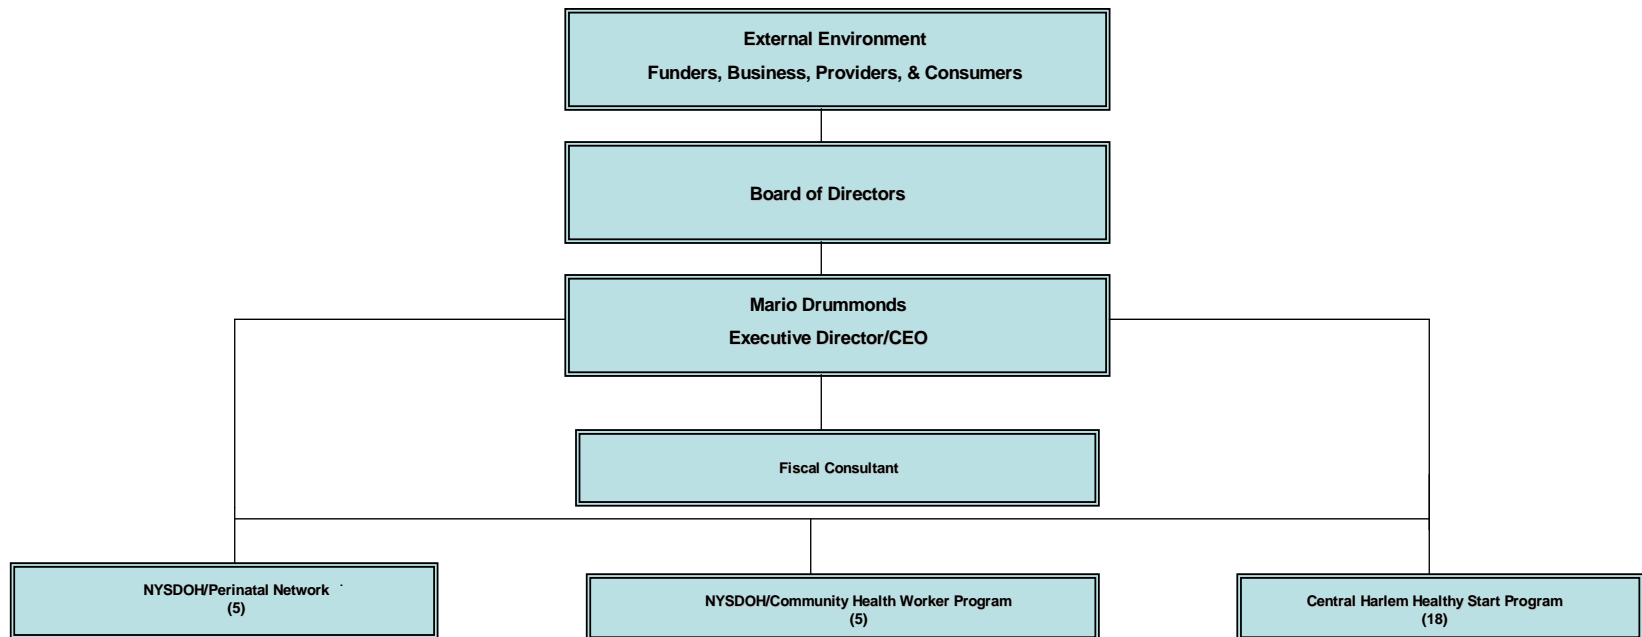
External Environment

Funders, Business, Providers, & Consumers

Board of Directors

Mario Drummonds

Executive Director/CEO

Fiscal Consultant

NYSDOH/Perinatal Network
(5)

NYSDOH/Community Health Worker Program
(5)

Central Harlem Healthy Start Program
(18)